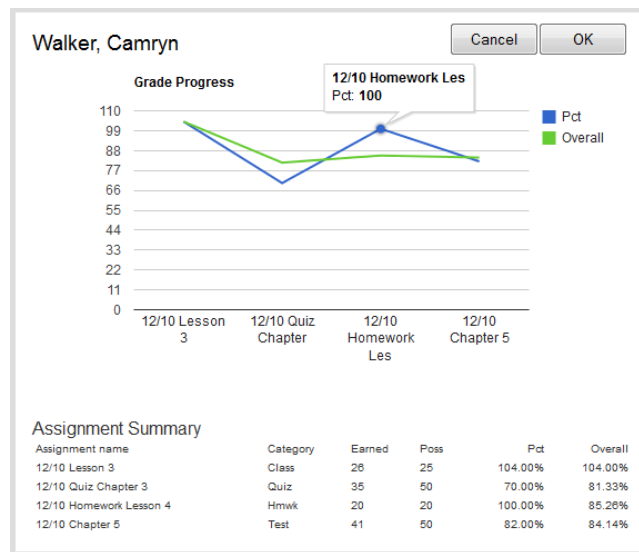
Walker, Camryn

Cancel OK

Grade Progress

12/10 Homework Les
Pct: 100

110
99
88
77
66
55
44
33
22
11
0

12/10 Lesson 3
12/10 Quiz Chapter
12/10 Homework Les
12/10 Chapter 5

Pct
Overall

Assignment Summary

| Assignment name | Category | Earned | Poss | Pct | Overall |
|---|---|---|---|---|---|
| 12/10 Lesson 3 | Class | 26 | 25 | 104.00% | 104.00% |
| 12/10 Quiz Chapter 3 | Quiz | 35 | 50 | 70.00% | 81.33% |
| 12/10 Homework Lesson 4 | Hmwk | 20 | 20 | 100.00% | 85.26% |
| 12/10 Chapter 5 | Test | 41 | 50 | 82.00% | 84.14% |